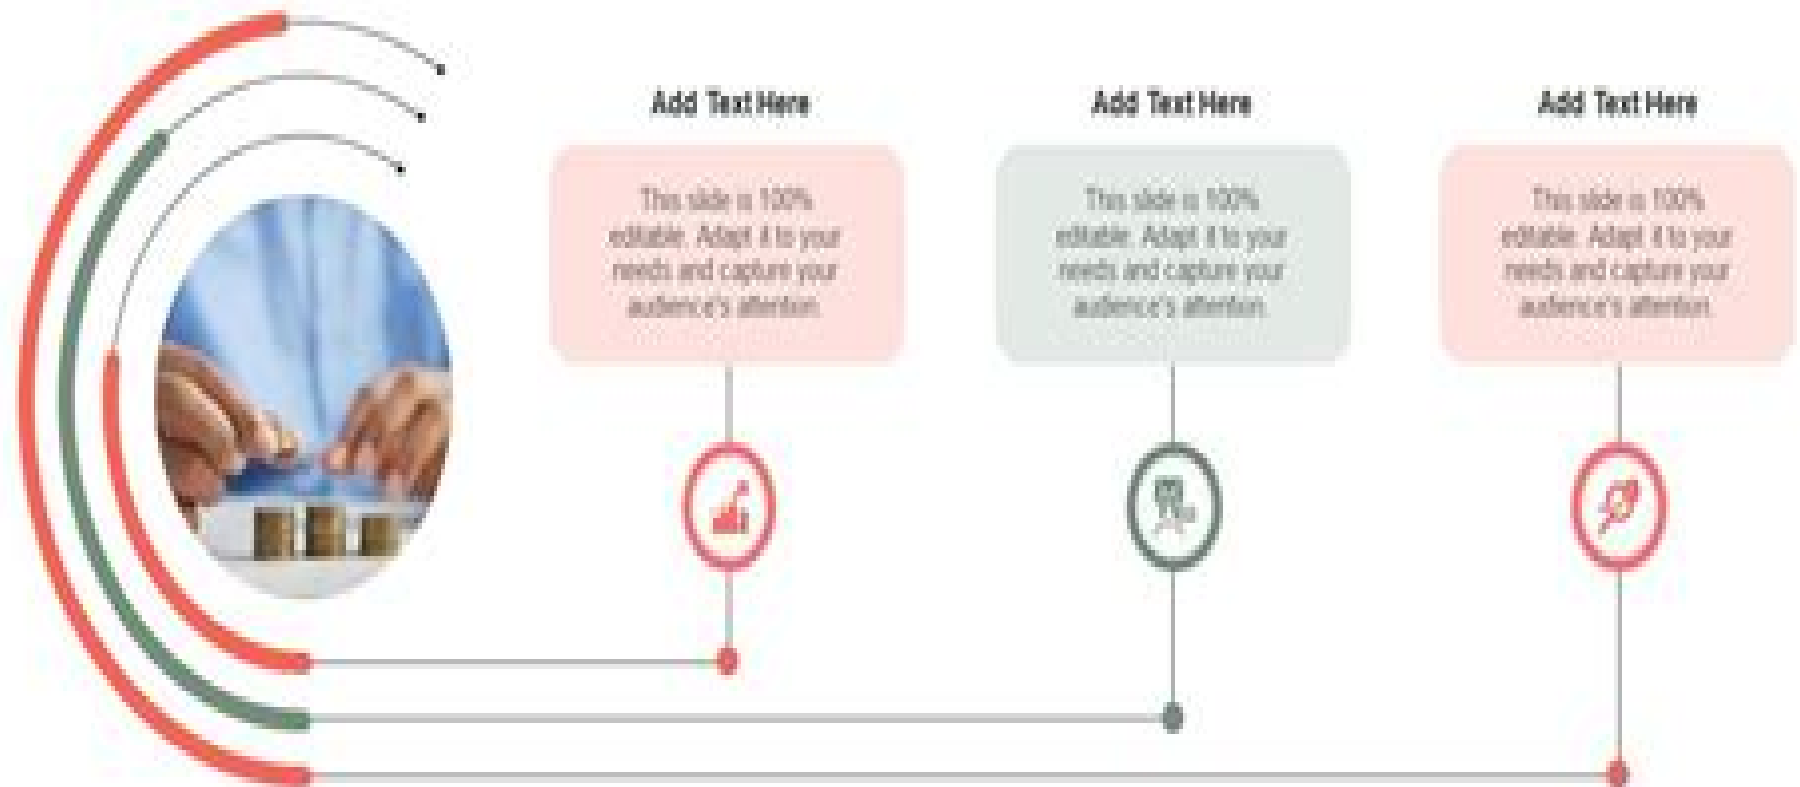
Add Text Here

This slide is 100% editable. Adapt it to your needs and capture your audience's attention.

Add Text Here

This slide is 100% editable. Adapt it to your needs and capture your audience's attention.

Add Text Here

This slide is 100% editable. Adapt it to your needs and capture your audience's attention.